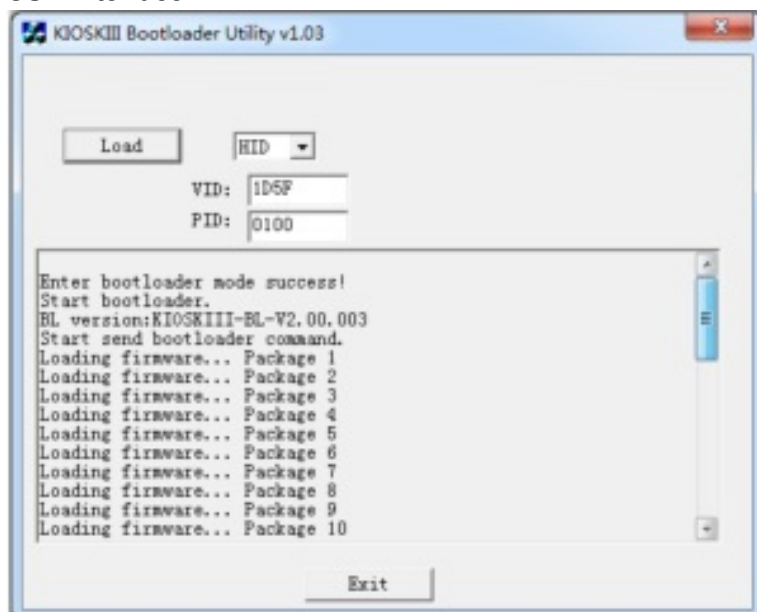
KIOSKIII Bootloader Utility v1.03

Load

HID

VID: 1D5F

PID: 0100

Enter bootloader mode success!
Start bootloader.
BL version:KIOSKIII-BL-V2.00.003
Start send bootloader command.
Loading firmware... Package 1
Loading firmware... Package 2
Loading firmware... Package 3
Loading firmware... Package 4
Loading firmware... Package 5
Loading firmware... Package 6
Loading firmware... Package 7
Loading firmware... Package 8
Loading firmware... Package 9
Loading firmware... Package 10

Exit